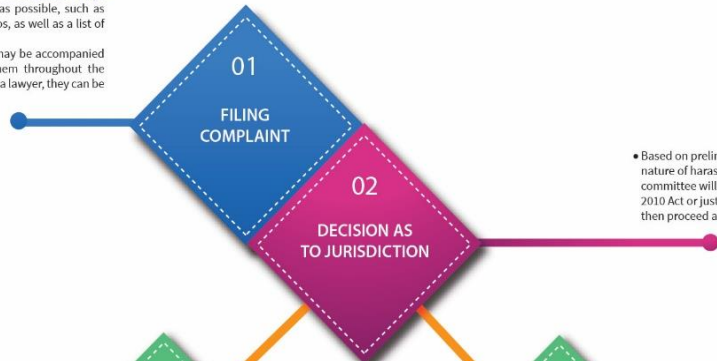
as possible, such as
ps, as well as a list of

may be accompanied
hem throughout the
a lawyer, they can be

01

FILING
COMPLAINT

02

DECISION AS
TO JURISDICTION

• Based on prelin
nature of haras
committee will
2010 Act or just
then proceed a